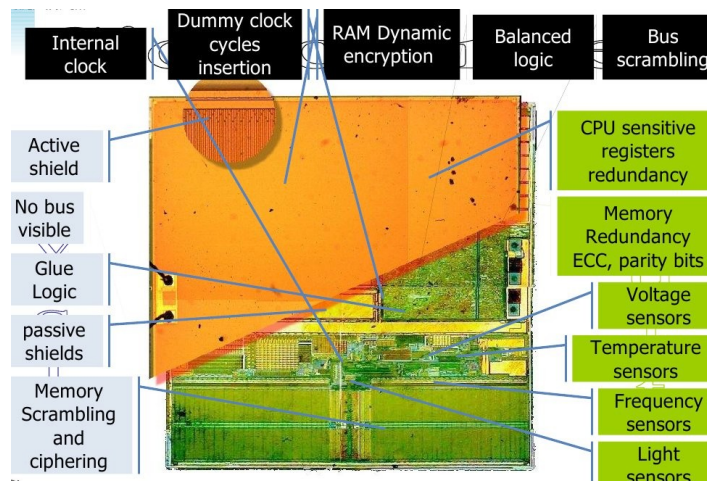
Internal clock

Dummy clock cycles insertion

RAM Dynamic encryption

Balanced logic

Bus scrambling

Active shield

No bus visible

Glue Logic

passive shields

Memory Scrambling and ciphering

CPU sensitive registers redundancy

Memory Redundancy ECC, parity bits

Voltage sensors

Temperature sensors

Frequency sensors

Light sensors